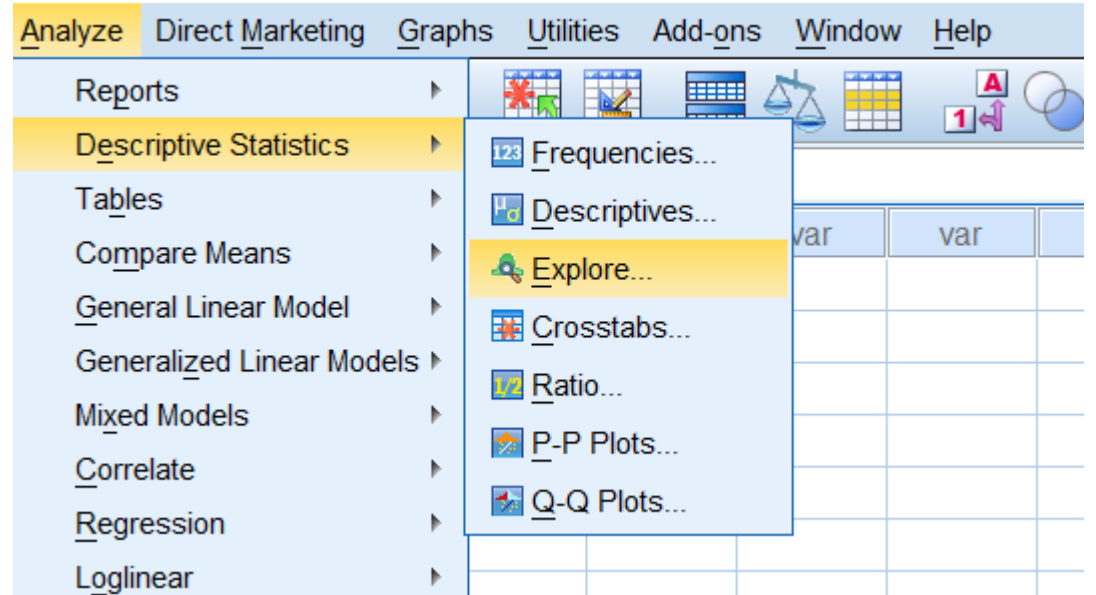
Analyze Direct Marketing Graphs Utilities Add-ons Window Help

Reports
Descriptive Statistics
Tables
Compare Means
General Linear Model
Generalized Linear Models
Mixed Models
Correlate
Regression
Loglinear

123 Frequencies...
Descriptives...
Explore...
Crosstabs...
1/2 Ratio...
P-P Plots...
Q-Q Plots...

A
1

var var